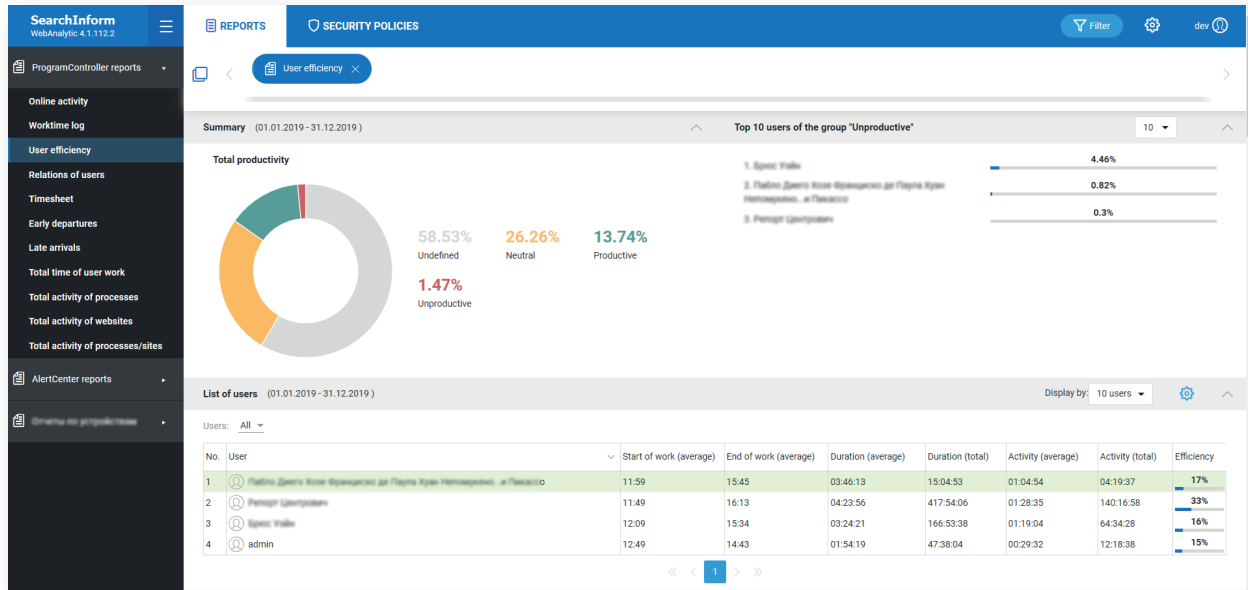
SearchInform
WebAnalytic 4.1.112.2

REPORTS
SECURITY POLICIES
Filter
dev

ProgramController reports
Online activity
Worktime log
User efficiency
Relations of users
Timesheet
Early departures
Late arrivals
Total time of user work
Total activity of processes
Total activity of websites
Total activity of processes/sites
AlertCenter reports
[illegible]

User efficiency

Summary (01.01.2019 - 31.12.2019 )

Total productivity

58.53%
Undefined
26.26%
Neutral
13.74%
Productive
1.47%
Unproductive

Top 10 users of the group "Unproductive"
10

1. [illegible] 4.46%
2. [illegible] 0.82%
3. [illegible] 0.3%

List of users (01.01.2019 - 31.12.2019 )
Display by: 10 users

Users: All

| No. | User | Start of work (average) | End of work (average) | Duration (average) | Duration (total) | Activity (average) | Activity (total) | Efficiency |
|---|---|---|---|---|---|---|---|---|
| 1 | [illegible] | 11:59 | 15:45 | 03:46:13 | 15:04:53 | 01:04:54 | 04:19:37 | 17% |
| 2 | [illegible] | 11:49 | 16:13 | 04:23:56 | 417:54:06 | 01:28:35 | 140:16:58 | 33% |
| 3 | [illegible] | 12:09 | 15:34 | 03:24:21 | 166:53:38 | 01:19:04 | 64:34:28 | 16% |
| 4 | admin | 12:49 | 14:43 | 01:54:19 | 47:38:04 | 00:29:32 | 12:18:38 | 15% |

1